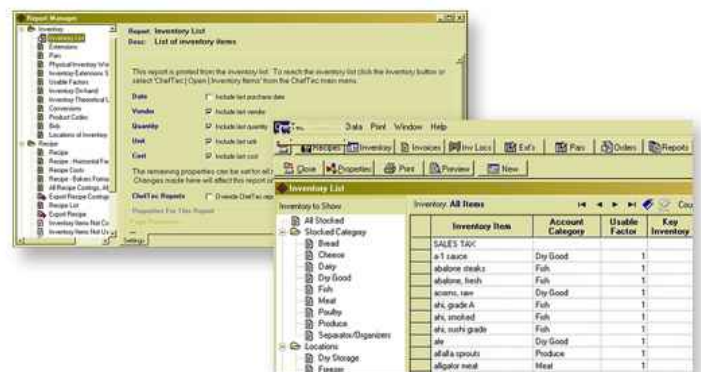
Report Manager

Inventory
Inventory List
Extensions
Pars
Physical Inventory Wo
Inventory Extensions S
Usable Factors
Inventory On-hand
Inventory Theoretical U
Conversions
Product Codes
Bids
Locations of Inventory
Recipe
Recipe
Recipe - Horizontal Fo
Recipe Costs
Recipe - Bakers Forma
All Recipe Costings, All
Export Recipe Costings
Recipe List
Export Recipe
Inventory Items Not Co
Inventory Items Not Us

Settings

Report: Inventory List
Desc: List of inventory items

This report is printed from the inventory list. To reach the inventory list click the Inventory button or select 'ChefTec | Open | Inventory Items' from the ChefTec main menu.

Date — Include last purchase date
Vendor — Include last vendor
Quantity — Include last quantity
Unit — Include last unit
Cost — Include last cost

The remaining properties can be set for ea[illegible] Changes made here will affect this report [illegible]

ChefTec Reports — Override ChefTec rep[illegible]

Properties For This Report

Data Print Window Help

Recipes | Inventory | Invoices | Inv Locs | Ext's | Pars | Orders | Reports

Close | Properties | Print | Preview | New

Inventory List

Inventory to Show
All Stocked
Stocked Category
Bread
Cheese
Dairy
Dry Good
Fish
Meat
Poultry
Produce
Separator/Organizers
Locations
Dry Storage
Freezer

Inventory: All Items

| Inventory Item | Account Category | Usable Factor | Key Inventory |
|---|---|---|---|
| SALES TAX | | | |
| a-1 sauce | Dry Good | 1 | |
| abalone steaks | Fish | 1 | |
| abalone, fresh | Fish | 1 | |
| acorns, raw | Dry Good | 1 | |
| ahi, grade A | Fish | 1 | |
| ahi, smoked | Fish | 1 | |
| ahi, sushi grade | Fish | 1 | |
| ale | Dry Good | 1 | |
| alfalfa sprouts | Produce | 1 | |
| alligator meat | Meat | 1 | |